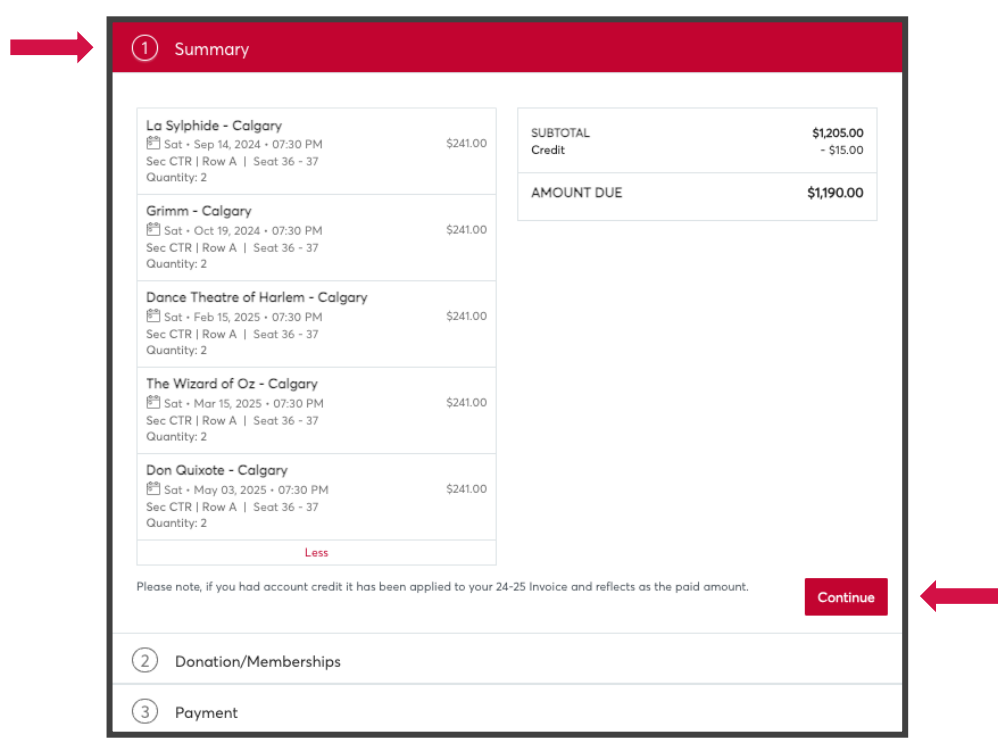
1 Summary

La Sylphide - Calgary
Sat • Sep 14, 2024 • 07:30 PM
Sec CTR | Row A | Seat 36 - 37
Quantity: 2
$241.00

Grimm - Calgary
Sat • Oct 19, 2024 • 07:30 PM
Sec CTR | Row A | Seat 36 - 37
Quantity: 2
$241.00

Dance Theatre of Harlem - Calgary
Sat • Feb 15, 2025 • 07:30 PM
Sec CTR | Row A | Seat 36 - 37
Quantity: 2
$241.00

The Wizard of Oz - Calgary
Sat • Mar 15, 2025 • 07:30 PM
Sec CTR | Row A | Seat 36 - 37
Quantity: 2
$241.00

Don Quixote - Calgary
Sat • May 03, 2025 • 07:30 PM
Sec CTR | Row A | Seat 36 - 37
Quantity: 2
$241.00

Less

| SUBTOTAL | $1,205.00 |
|---|---|
| Credit | - $15.00 |
| AMOUNT DUE | $1,190.00 |

Please note, if you had account credit it has been applied to your 24-25 Invoice and reflects as the paid amount.

Continue

2 Donation/Memberships

3 Payment